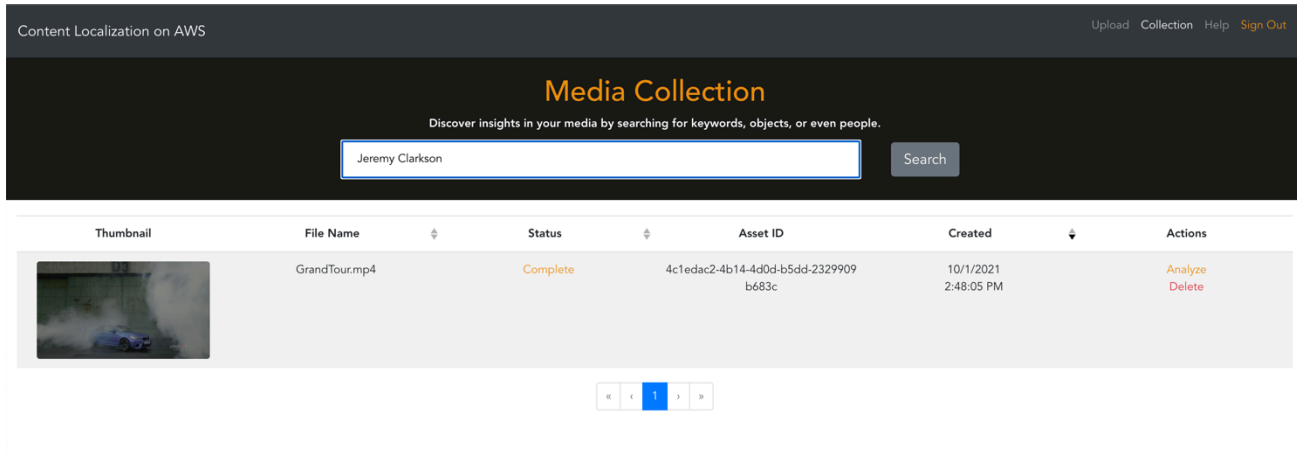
Content Localization on AWS

Upload Collection Help Sign Out

Media Collection

Discover insights in your media by searching for keywords, objects, or even people.

Jeremy Clarkson

Search

| Thumbnail | File Name | Status | Asset ID | Created | Actions |
|---|---|---|---|---|---|
| | GrandTour.mp4 | Complete | 4c1edac2-4b14-4d0d-b5dd-2329909b683c | 10/1/2021 2:48:05 PM | Analyze Delete |

« ‹ 1 › »